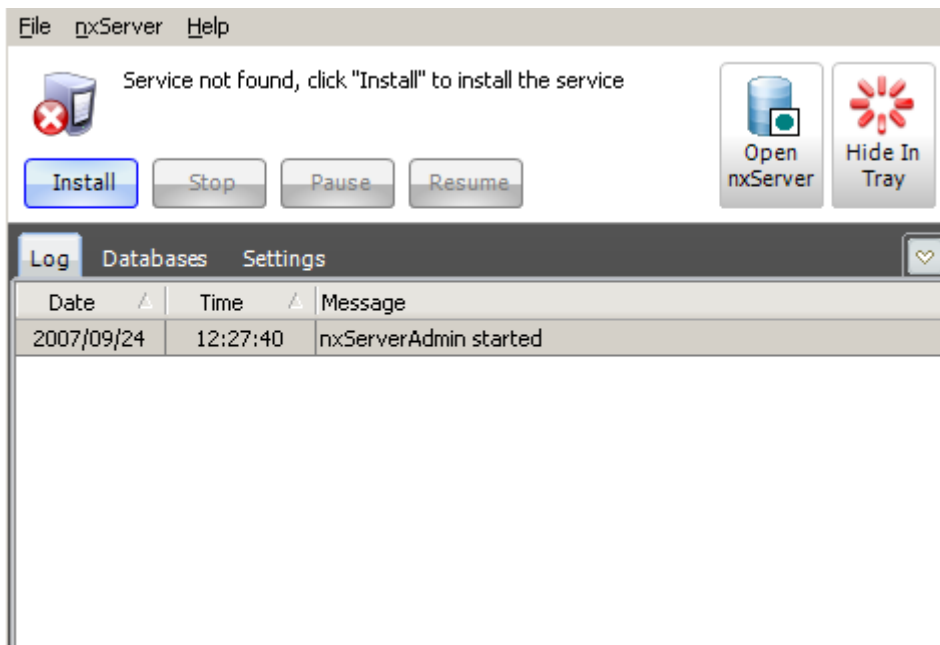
File nxServer Help

Service not found, click "Install" to install the service

Install Stop Pause Resume

Open nxServer

Hide In Tray

Log Databases Settings

| Date | Time | Message |
|---|---|---|
| 2007/09/24 | 12:27:40 | nxServerAdmin started |